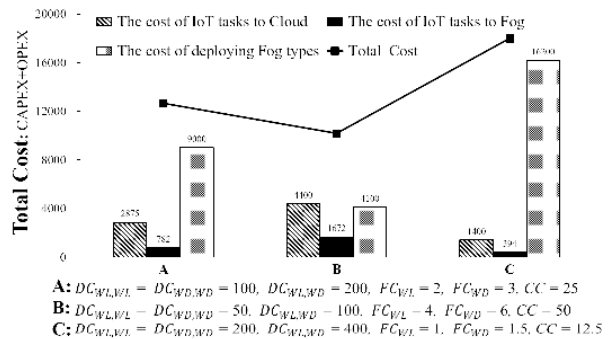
The cost of IoT tasks to Cloud
The cost of IoT tasks to Fog
The cost of deploying Fog types
Total Cost

Total Cost: CAPEX+OPEX

20000
16000
12000
8000
4000
0

2875
782
9000
4409
1672
4100
1460
394
16200

A
B
C

A: $DC_{WL,WL} = DC_{WD,WD} = 100$, $DC_{WL,WD} = 200$, $FC_{WL} = 2$, $FC_{WD} = 3$, $CC = 25$
B: $DC_{WL,WL} = DC_{WD,WD} = 50$, $DC_{WL,WD} = 100$, $FC_{WL} = 4$, $FC_{WD} = 6$, $CC = 50$
C: $DC_{WL,WL} = DC_{WD,WD} = 200$, $DC_{WL,WD} = 400$, $FC_{WL} = 1$, $FC_{WD} = 1.5$, $CC = 12.5$